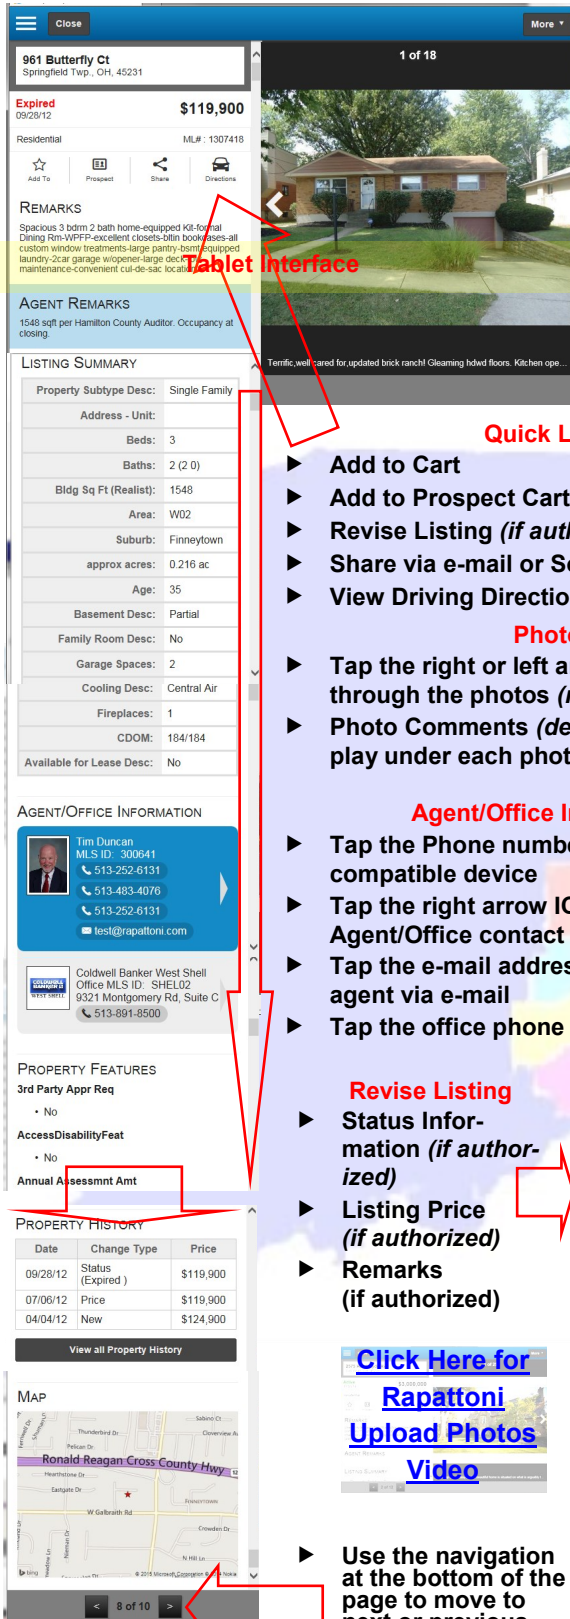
Close

More

961 Butterfly Ct
Springfield Twp., OH, 45231

1 of 18

Expired
09/28/12

$119,900

Residential

ML#: 1307418

Add To

Prospect

Share

Directions

REMARKS

Spacious 3 bdrm 2 bath home-equipped Kit-formal Dining Rm-WPFP-excellent closets-bltin bookcases-all custom window treatments-large pantry-bsmt equipped laundry-2car garage w/opener-large deck maintenance-convenient cul-de-sac location

Tablet Interface

AGENT REMARKS

1548 sqft per Hamilton County Auditor. Occupancy at closing.

Terrific,well cared for,updated brick ranch! Gleaming hdwd floors. Kitchen ope...

LISTING SUMMARY

| Property Subtype Desc: | Single Family |
|---|---|
| Address - Unit: | |
| Beds: | 3 |
| Baths: | 2 (2 0) |
| Bldg Sq Ft (Realist): | 1548 |
| Area: | W02 |
| Suburb: | Finneytown |
| approx acres: | 0.216 ac |
| Age: | 35 |
| Basement Desc: | Partial |
| Family Room Desc: | No |
| Garage Spaces: | 2 |
| Cooling Desc: | Central Air |
| Fireplaces: | 1 |
| CDOM: | 184/184 |
| Available for Lease Desc: | No |

Quick L

Add to Cart

Add to Prospect Cart

Revise Listing (if auth

Share via e-mail or So

View Driving Directio

Phot

Tap the right or left a through the photos (

Photo Comments (de play under each phot

AGENT/OFFICE INFORMATION

Tim Duncan
MLS ID: 300641
513-252-6131
513-483-4076
513-252-6131
test@rapattoni.com

Coldwell Banker West Shell
Office MLS ID: SHEL02
9321 Montgomery Rd, Suite C
513-891-8500

Agent/Office I

Tap the Phone numb compatible device

Tap the right arrow IC Agent/Office contact

Tap the e-mail addres agent via e-mail

Tap the office phone

PROPERTY FEATURES

3rd Party Appr Req
• No

AccessDisabilityFeat
• No

Annual Assessmnt Amt

Revise Listing

Status Information (if authorized)

Listing Price (if authorized)

Remarks (if authorized)

PROPERTY HISTORY

| Date | Change Type | Price |
|---|---|---|
| 09/28/12 | Status (Expired) | $119,900 |
| 07/06/12 | Price | $119,900 |
| 04/04/12 | New | $124,900 |

View all Property History

MAP

Ronald Reagan Cross County Hwy

W Galbraith Rd

Click Here for Rapattoni Upload Photos Video

Use the navigation at the bottom of the page to move to

8 of 10